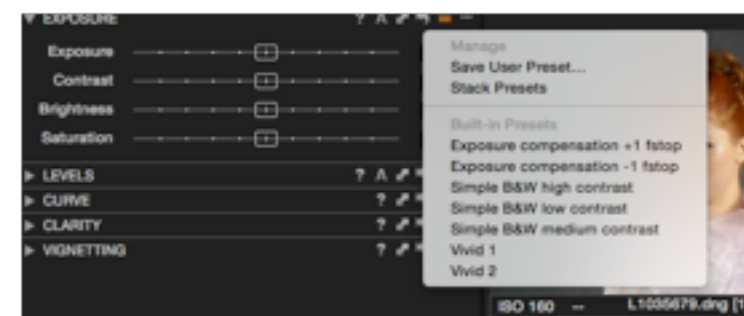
EXPOSURE ? A

Exposure

Contrast

Brightness

Saturation

LEVELS ? A

CURVE ?

CLARITY ?

VIGNETTING ?

Manage
Save User Preset...
Stack Presets

Built-in Presets
Exposure compensation +1 fstop
Exposure compensation -1 fstop
Simple B&W high contrast
Simple B&W low contrast
Simple B&W medium contrast
Vivid 1
Vivid 2

ISO 160 -- L1036679.dng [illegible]